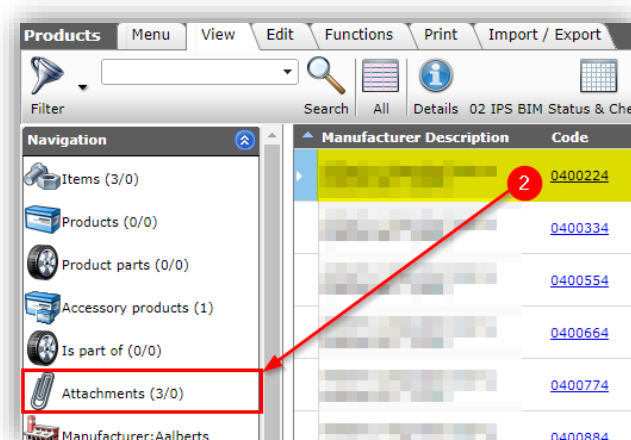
Products Menu View Edit Functions Print Import / Export

Filter Search All Details 02 IPS BIM Status & Che

Navigation

Items (3/0)

Products (0/0)

Product parts (0/0)

Accessory products (1)

Is part of (0/0)

Attachments (3/0)

Manufacturer:Aalberts

Manufacturer Description Code

2

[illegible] 0400224

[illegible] 0400334

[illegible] 0400554

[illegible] 0400664

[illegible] 0400774

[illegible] 0400884